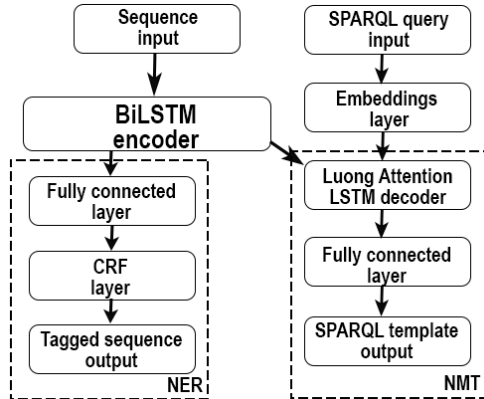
Sequence input

SPARQL query input

BiLSTM encoder

Embeddings layer

Fully connected layer

Luong Attention LSTM decoder

CRF layer

Fully connected layer

Tagged sequence output

SPARQL template output

NER

NMT